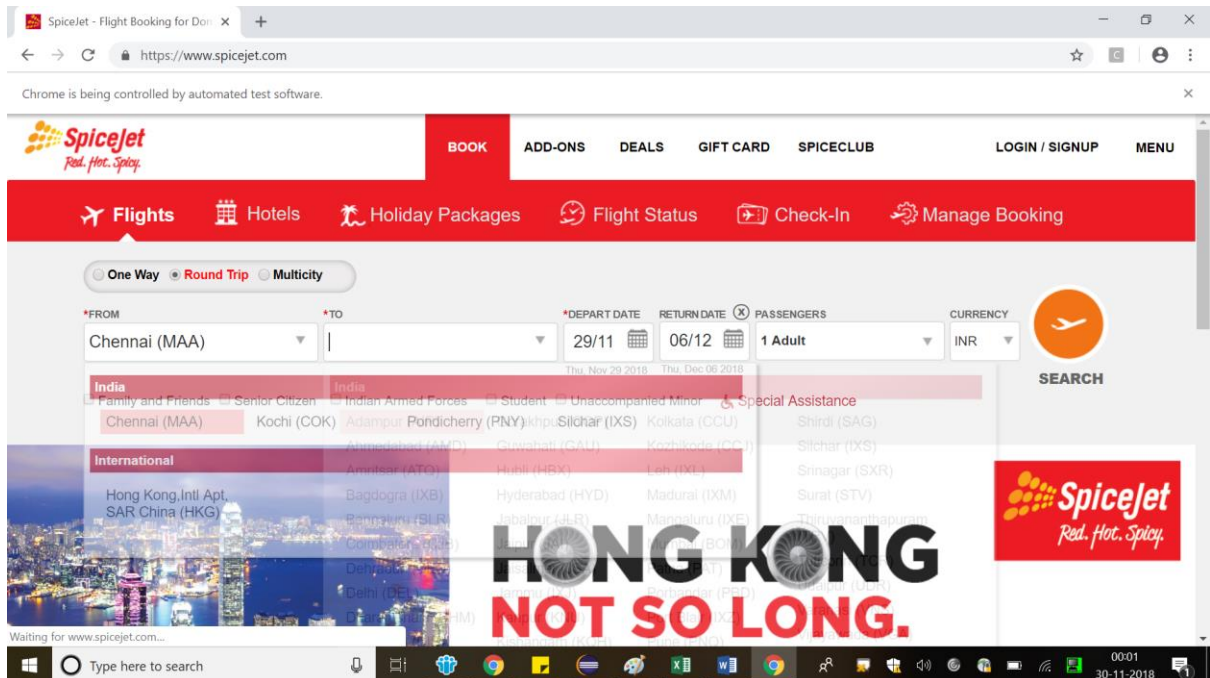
SpiceJet - Flight Booking for Don ×  +

https://www.spicejet.com

Chrome is being controlled by automated test software.

SpiceJet
Red. Hot. Spicy.

BOOK ADD-ONS DEALS GIFT CARD SPICECLUB LOGIN / SIGNUP MENU

Flights Hotels Holiday Packages Flight Status Check-In Manage Booking

One Way Round Trip Multicity

*FROM *TO *DEPART DATE RETURN DATE ⓧ PASSENGERS CURRENCY

Chennai (MAA) 29/11 06/12 1 Adult INR

Thu, Nov 29 2018 Thu, Dec 06 2018

SEARCH

India

Family and Friends Senior Citizen Indian Armed Forces Student Unaccompanied Minor Special Assistance

Chennai (MAA) Kochi (COK) Pondicherry (PNY) Silchar (IXS)

International

Hong Kong,Intl Apt, SAR China (HKG)

India

Adampur Ahmedabad (AMD) Amritsar (ATQ) Bagdogra (IXB) Bengaluru (BLR) Coimbatore Dehradun Delhi (DEL) Dharamshala (DHM)

Guwahati (GAU) Hubli (HBX) Hyderabad (HYD) Jabalpur (JLR) Jammu (IXJ)

Kolkata (CCU) Kozhikode (CCJ) Leh (IXL) Madurai (IXM) Mangaluru (IXE) Mumbai (BOM) Porbandar (PBD) Pune (PNQ)

Shirdi (SAG) Silchar (IXS) Srinagar (SXR) Surat (STV) Thiruvananthapuram

HONG KONG
NOT SO LONG.

SpiceJet
Red. Hot. Spicy.

Waiting for www.spicejet.com...

Type here to search

00:01
30-11-2018